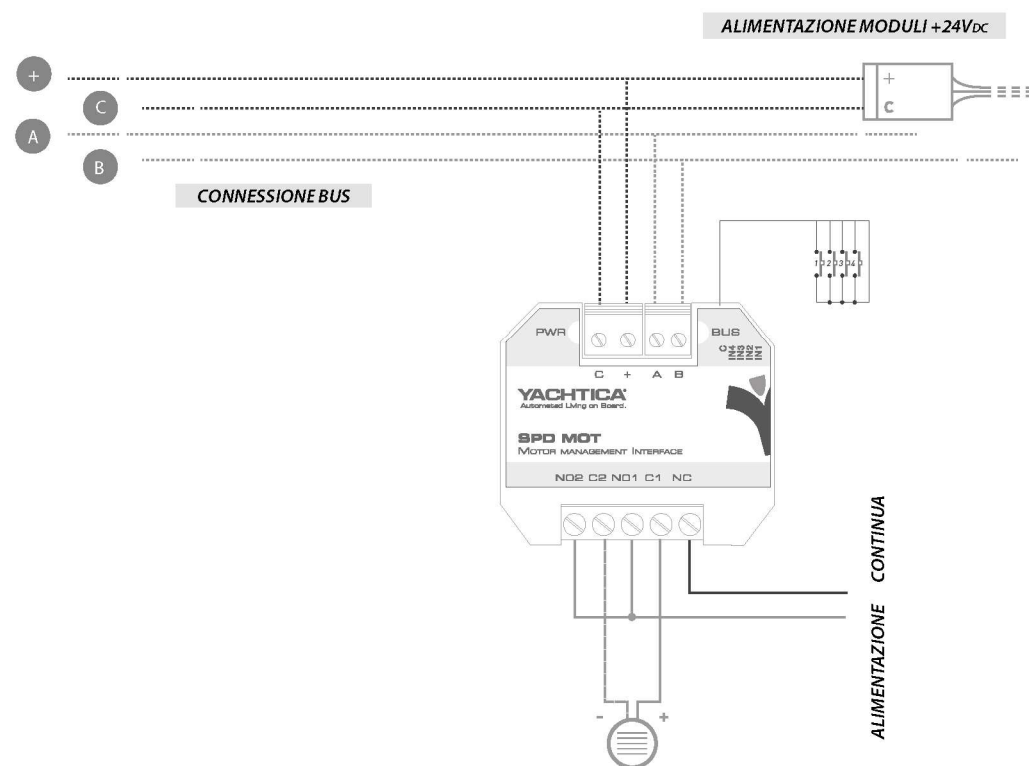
ALIMENTAZIONE MODULI +24VDC

+
C
A
B

+
C

CONNESSIONE BUS

1 2 3 4

PWR
BUS
C IN4 IN3 IN2 IN1
C + A B

YACHTICA
Automated Living on Board.

SPD MOT
MOTOR MANAGEMENT INTERFACE

NO2 C2 NO1 C1 NC

CONTINUA
ALIMENTAZIONE

-
+